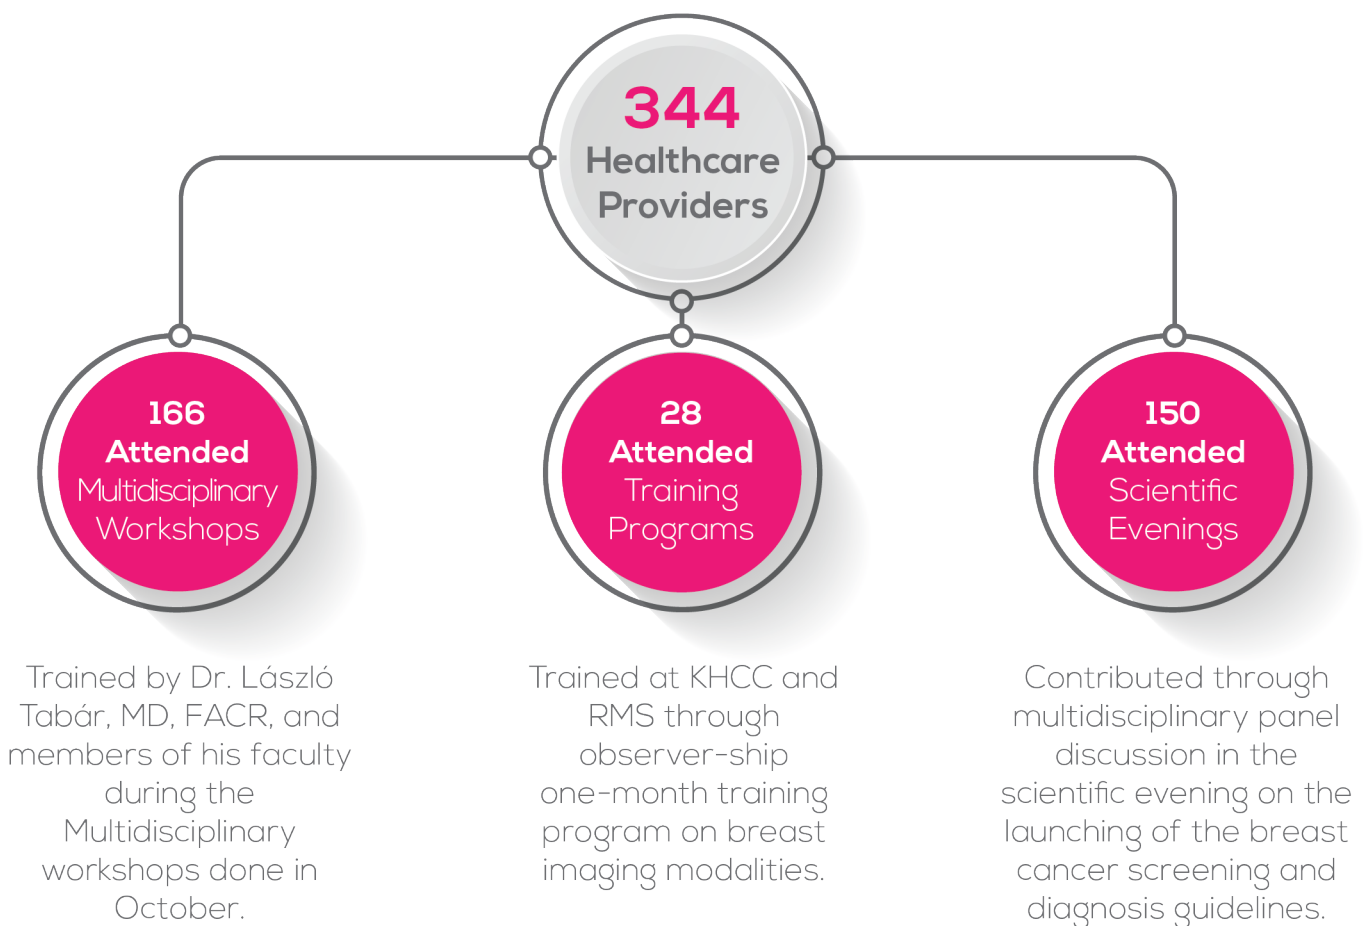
344
Healthcare Providers

166
Attended
Multidisciplinary Workshops

28
Attended
Training Programs

150
Attended
Scientific Evenings

Trained by Dr. László Tabár, MD, FACR, and members of his faculty during the Multidisciplinary workshops done in October.

Trained at KHCC and RMS through observer-ship one-month training program on breast imaging modalities.

Contributed through multidisciplinary panel discussion in the scientific evening on the launching of the breast cancer screening and diagnosis guidelines.